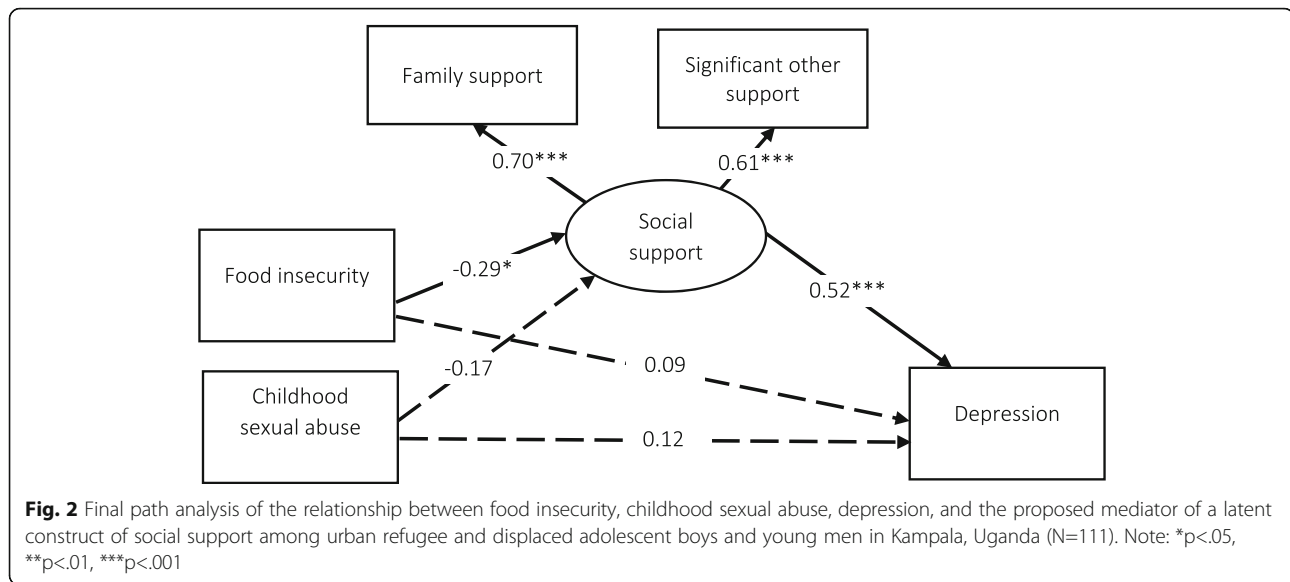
Family support

Significant other support

0.70***

0.61***

Social support

Food insecurity

-0.29*

0.52***

0.09

-0.17

Childhood sexual abuse

Depression

0.12

**Fig. 2** Final path analysis of the relationship between food insecurity, childhood sexual abuse, depression, and the proposed mediator of a latent construct of social support among urban refugee and displaced adolescent boys and young men in Kampala, Uganda (N=111). Note: *p<.05, **p<.01, ***p<.001